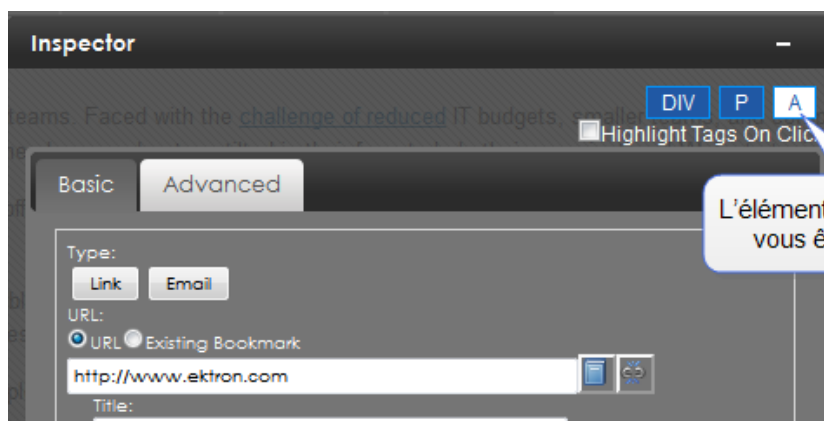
Inspector

teams. Faced with the challenge of reduced IT budgets, smaller

DIV P A

Highlight Tags On Clic

Basic Advanced

L'élément
vous ê

Type:

Link Email

URL:

URL Existing Bookmark

http://www.ektron.com

Title: